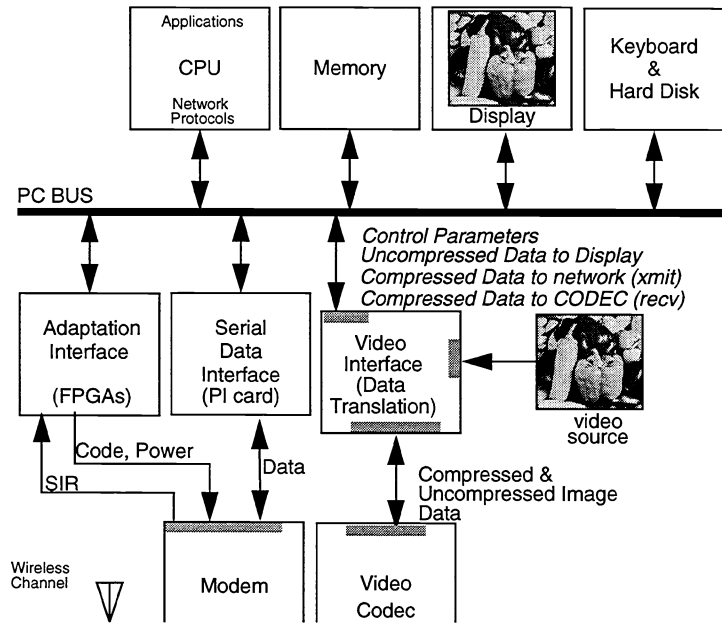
Applications

CPU

Network Protocols

Memory

Display

Keyboard & Hard Disk

PC BUS

Control Parameters
Uncompressed Data to Display
Compressed Data to network (xmit)
Compressed Data to CODEC (recv)

Adaptation Interface

(FPGAs)

Serial Data Interface (PI card)

Video Interface (Data Translation)

video source

Code, Power

SIR

Data

Compressed & Uncompressed Image Data

Wireless Channel

Modem

Video Codec